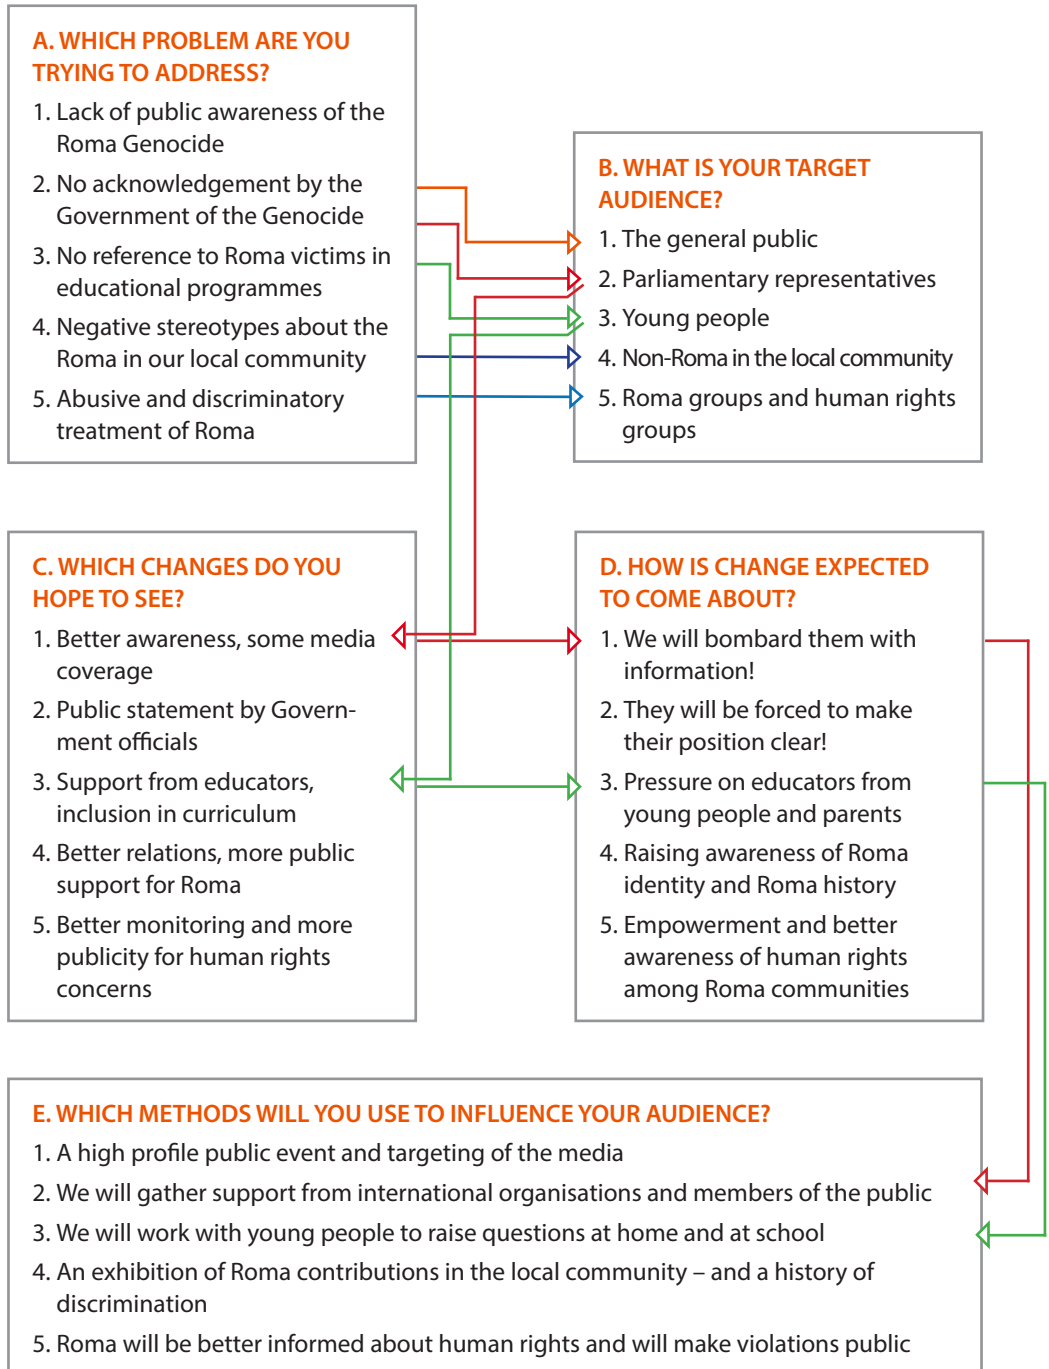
A. WHICH PROBLEM ARE YOU TRYING TO ADDRESS?

1. Lack of public awareness of the Roma Genocide
2. No acknowledgement by the Government of the Genocide
3. No reference to Roma victims in educational programmes
4. Negative stereotypes about the Roma in our local community
5. Abusive and discriminatory treatment of Roma

B. WHAT IS YOUR TARGET AUDIENCE?

1. The general public
2. Parliamentary representatives
3. Young people
4. Non-Roma in the local community
5. Roma groups and human rights groups

C. WHICH CHANGES DO YOU HOPE TO SEE?

1. Better awareness, some media coverage
2. Public statement by Government officials
3. Support from educators, inclusion in curriculum
4. Better relations, more public support for Roma
5. Better monitoring and more publicity for human rights concerns

D. HOW IS CHANGE EXPECTED TO COME ABOUT?

1. We will bombard them with information!
2. They will be forced to make their position clear!
3. Pressure on educators from young people and parents
4. Raising awareness of Roma identity and Roma history
5. Empowerment and better awareness of human rights among Roma communities

E. WHICH METHODS WILL YOU USE TO INFLUENCE YOUR AUDIENCE?

1. A high profile public event and targeting of the media
2. We will gather support from international organisations and members of the public
3. We will work with young people to raise questions at home and at school
4. An exhibition of Roma contributions in the local community – and a history of discrimination
5. Roma will be better informed about human rights and will make violations public